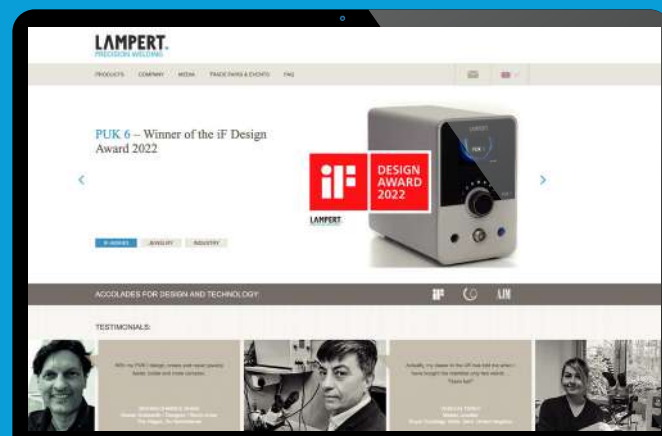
LAMPERT.
PRECISION WELDING

PRODUCTS COMPANY MEDIA TRADE FAIRS & EVENTS FAQ

PUK 6 – Winner of the iF Design Award 2022

iF DESIGN AWARD 2022

LAMPERT

LAMPERT

PUK 6

IF AWARD JEWELRY INDUSTRY

ACCOLADES FOR DESIGN AND TECHNOLOGY

TESTIMONIALS:

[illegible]

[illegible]